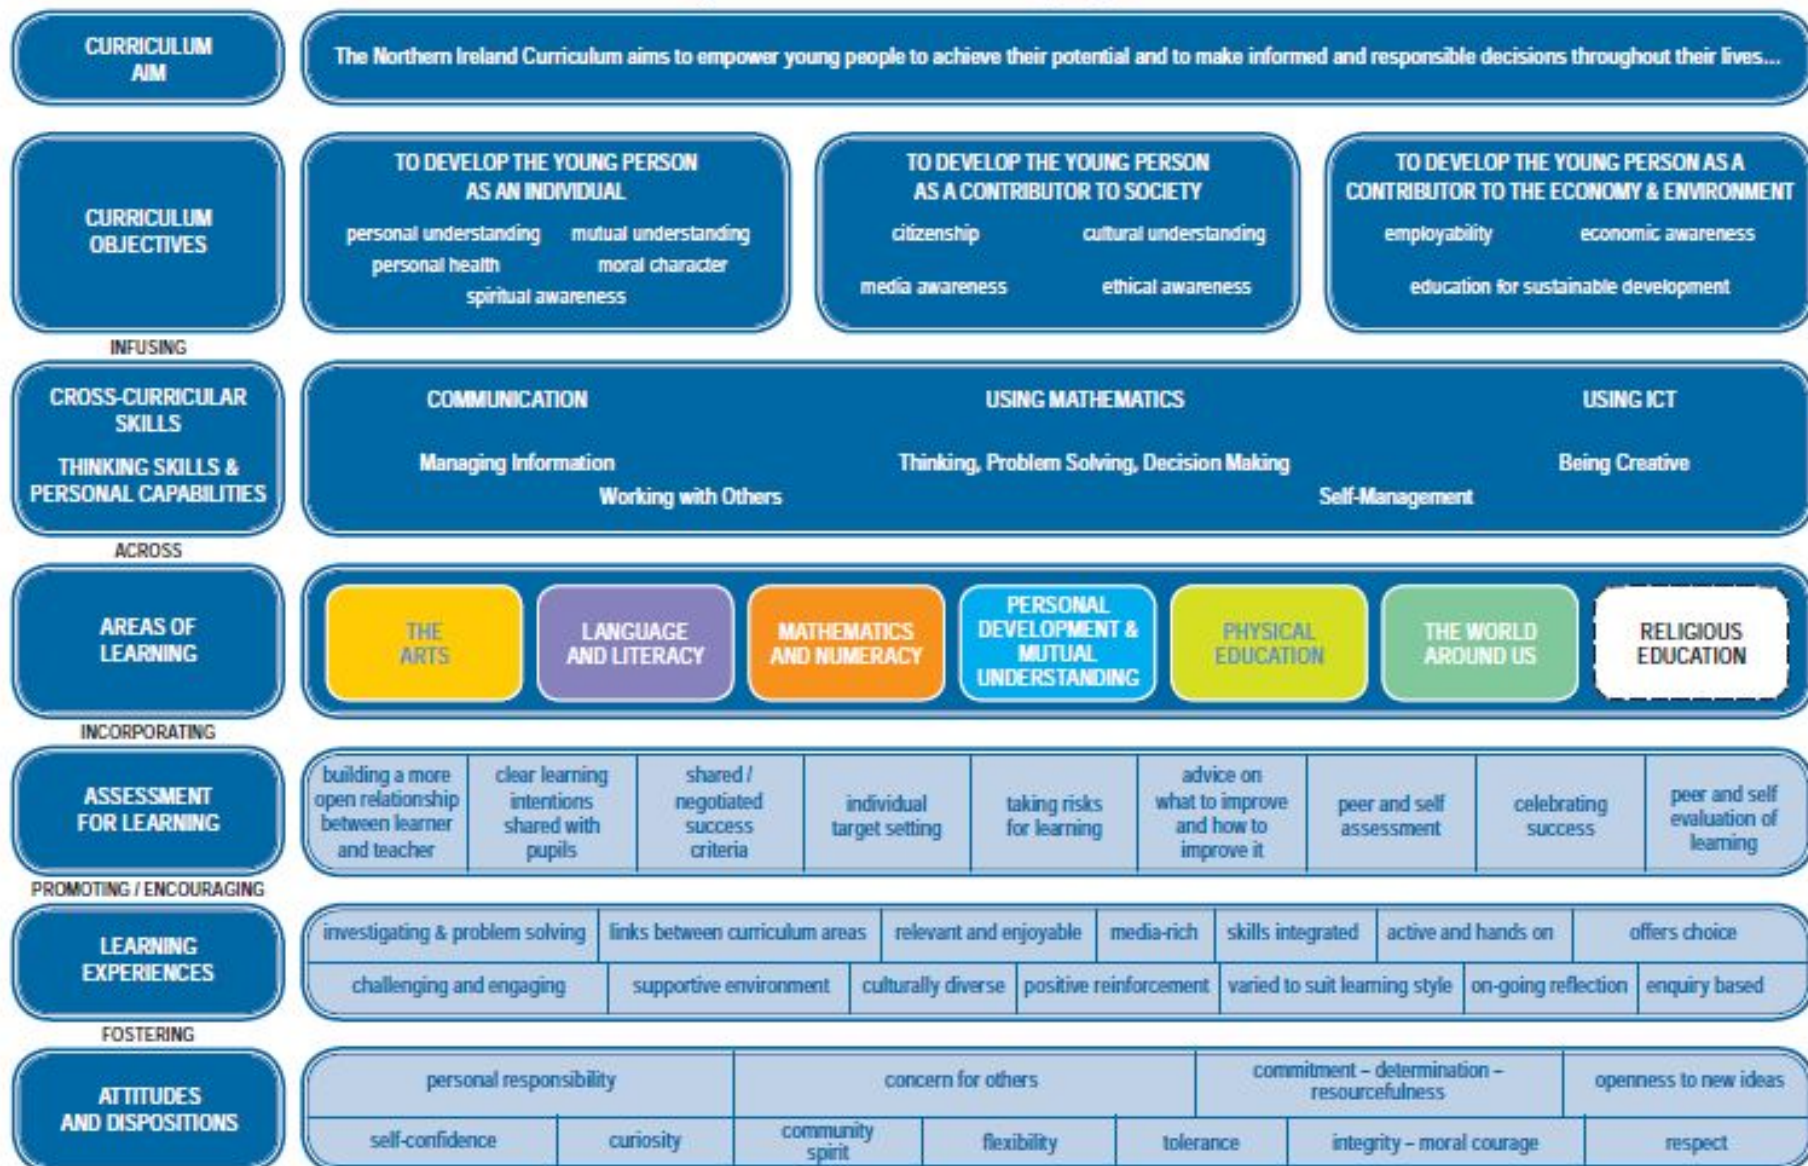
CURRICULUM AIM

The Northern Ireland Curriculum aims to empower young people to achieve their potential and to make informed and responsible decisions throughout their lives...

CURRICULUM OBJECTIVES

TO DEVELOP THE YOUNG PERSON AS AN INDIVIDUAL
personal understanding mutual understanding
personal health moral character
spiritual awareness

TO DEVELOP THE YOUNG PERSON AS A CONTRIBUTOR TO SOCIETY
citizenship cultural understanding
media awareness ethical awareness

TO DEVELOP THE YOUNG PERSON AS A CONTRIBUTOR TO THE ECONOMY & ENVIRONMENT
employability economic awareness
education for sustainable development

INFUSING

CROSS-CURRICULAR SKILLS
THINKING SKILLS & PERSONAL CAPABILITIES

COMMUNICATION USING MATHEMATICS USING ICT
Managing Information Thinking, Problem Solving, Decision Making Being Creative
Working with Others Self-Management

ACROSS

AREAS OF LEARNING

THE ARTS
LANGUAGE AND LITERACY
MATHEMATICS AND NUMERACY
PERSONAL DEVELOPMENT & MUTUAL UNDERSTANDING
PHYSICAL EDUCATION
THE WORLD AROUND US
RELIGIOUS EDUCATION

INCORPORATING

ASSESSMENT FOR LEARNING

| building a more open relationship between learner and teacher | clear learning intentions shared with pupils | shared / negotiated success criteria | individual target setting | taking risks for learning | advice on what to improve and how to improve it | peer and self assessment | celebrating success | peer and self evaluation of learning |
|---|---|---|---|---|---|---|---|---|

PROMOTING / ENCOURAGING

LEARNING EXPERIENCES

| investigating & problem solving | links between curriculum areas | relevant and enjoyable | media-rich | skills integrated | active and hands on | offers choice |
|---|---|---|---|---|---|---|
| challenging and engaging | supportive environment | culturally diverse | positive reinforcement | varied to suit learning style | on-going reflection | enquiry based |

FOSTERING

ATTITUDES AND DISPOSITIONS

| personal responsibility | concern for others | commitment – determination – resourcefulness | openness to new ideas |
|---|---|---|---|

| self-confidence | curiosity | community spirit | flexibility | tolerance | integrity – moral courage | respect |
|---|---|---|---|---|---|---|